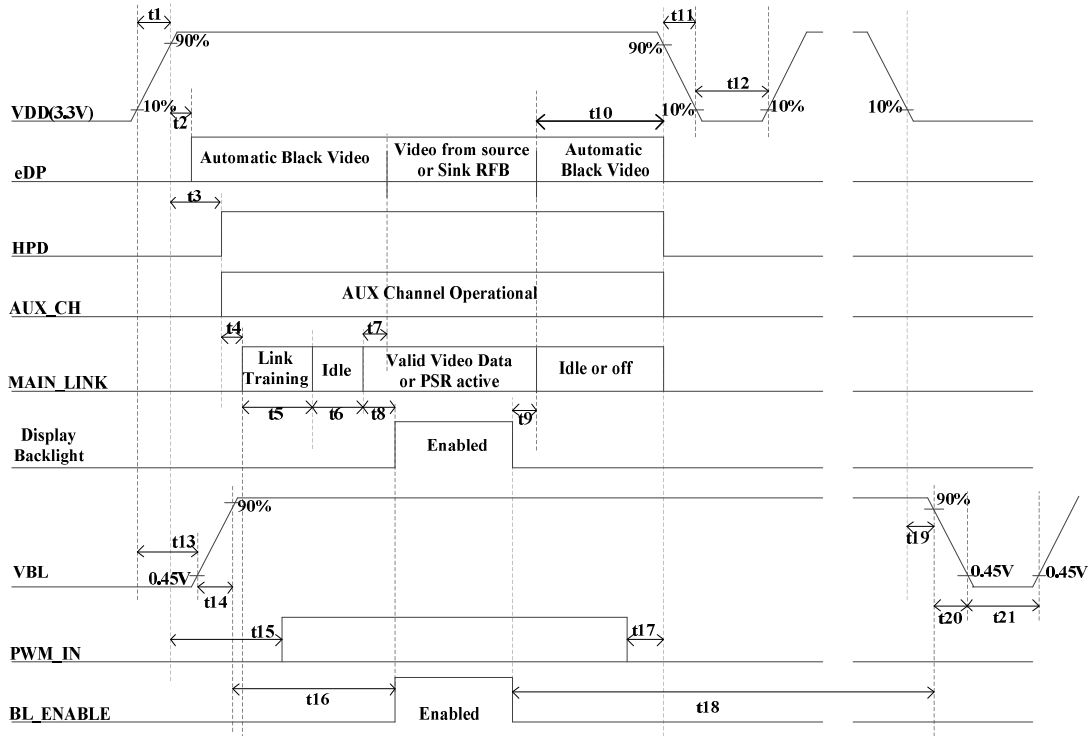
t1
90%
90%
t11
t12
VDD(3.3V)
10%
t2
t10
10%
10%
10%
eDP
Automatic Black Video
Video from source or Sink RFB
Automatic Black Video
t3
HPD
AUX_CH
AUX Channel Operational
t4
t7
MAIN_LINK
Link Training
Idle
Valid Video Data or PSR active
Idle or off
t5
t6
t8
t9
Display Backlight
Enabled
90%
90%
t13
t19
VBL
0.45V
0.45V
0.45V
t14
t20
t21
PWM_IN
t15
t17
BL_ENABLE
t16
Enabled
t18